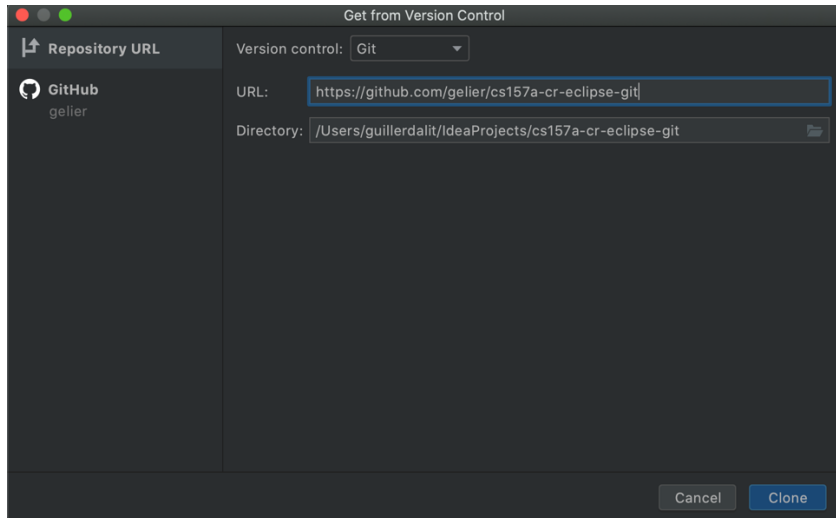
Get from Version Control

Repository URL

GitHub
gelier

Version control: Git

URL: https://github.com/gelier/cs157a-cr-eclipse-git

Directory: /Users/guillerdalit/IdeaProjects/cs157a-cr-eclipse-git

Cancel Clone